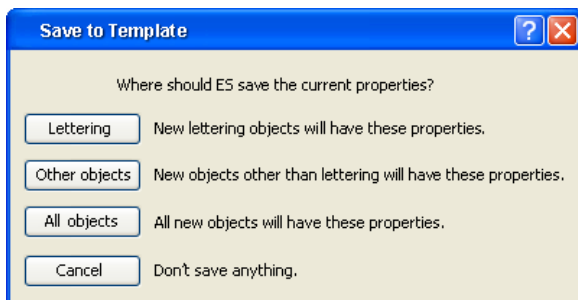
Save to Template

?

X

Where should ES save the current properties?

Lettering

New lettering objects will have these properties.

Other objects

New objects other than lettering will have these properties.

All objects

All new objects will have these properties.

Cancel

Don't save anything.